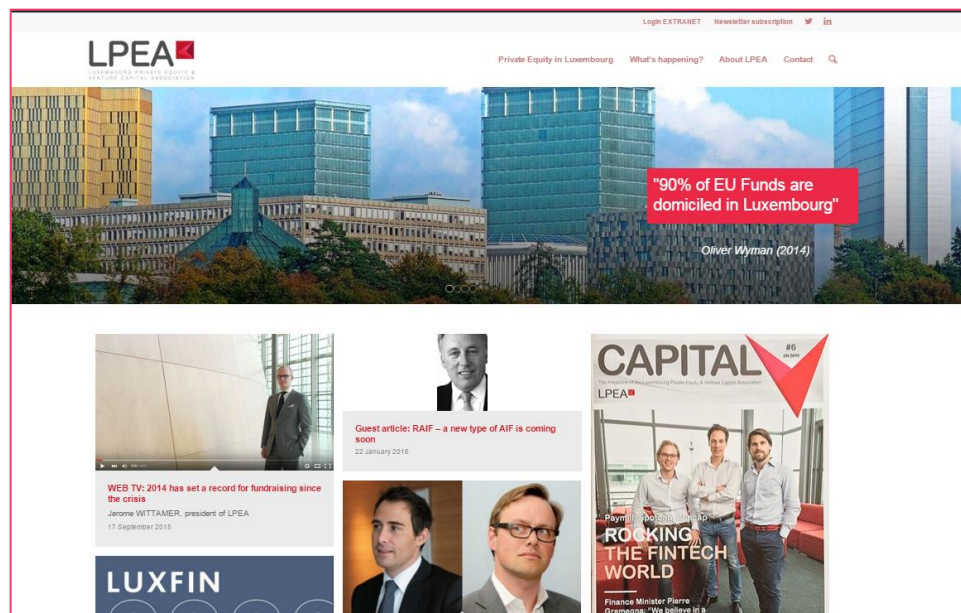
Login EXTRANET Newsletter subscription

LPEA
LUXEMBOURG PRIVATE EQUITY & VENTURE CAPITAL ASSOCIATION

Private Equity in Luxembourg What's happening? About LPEA Contact

"90% of EU Funds are domiciled in Luxembourg"

Oliver Wyman (2014)

WEB TV: 2014 has set a record for fundraising since the crisis
Jerome WITTAMER, president of LPEA
17 September 2015

Guest article: RAIF – a new type of AIF is coming soon
22 January 2016

CAPITAL
#6
The magazine of the Luxembourg Private Equity & Venture Capital Association
LPEA

Paymill, Spotcap, Zencap
ROCKING THE FINTECH WORLD

Finance Minister Pierre Gramegna: "We believe in a

LUXFIN